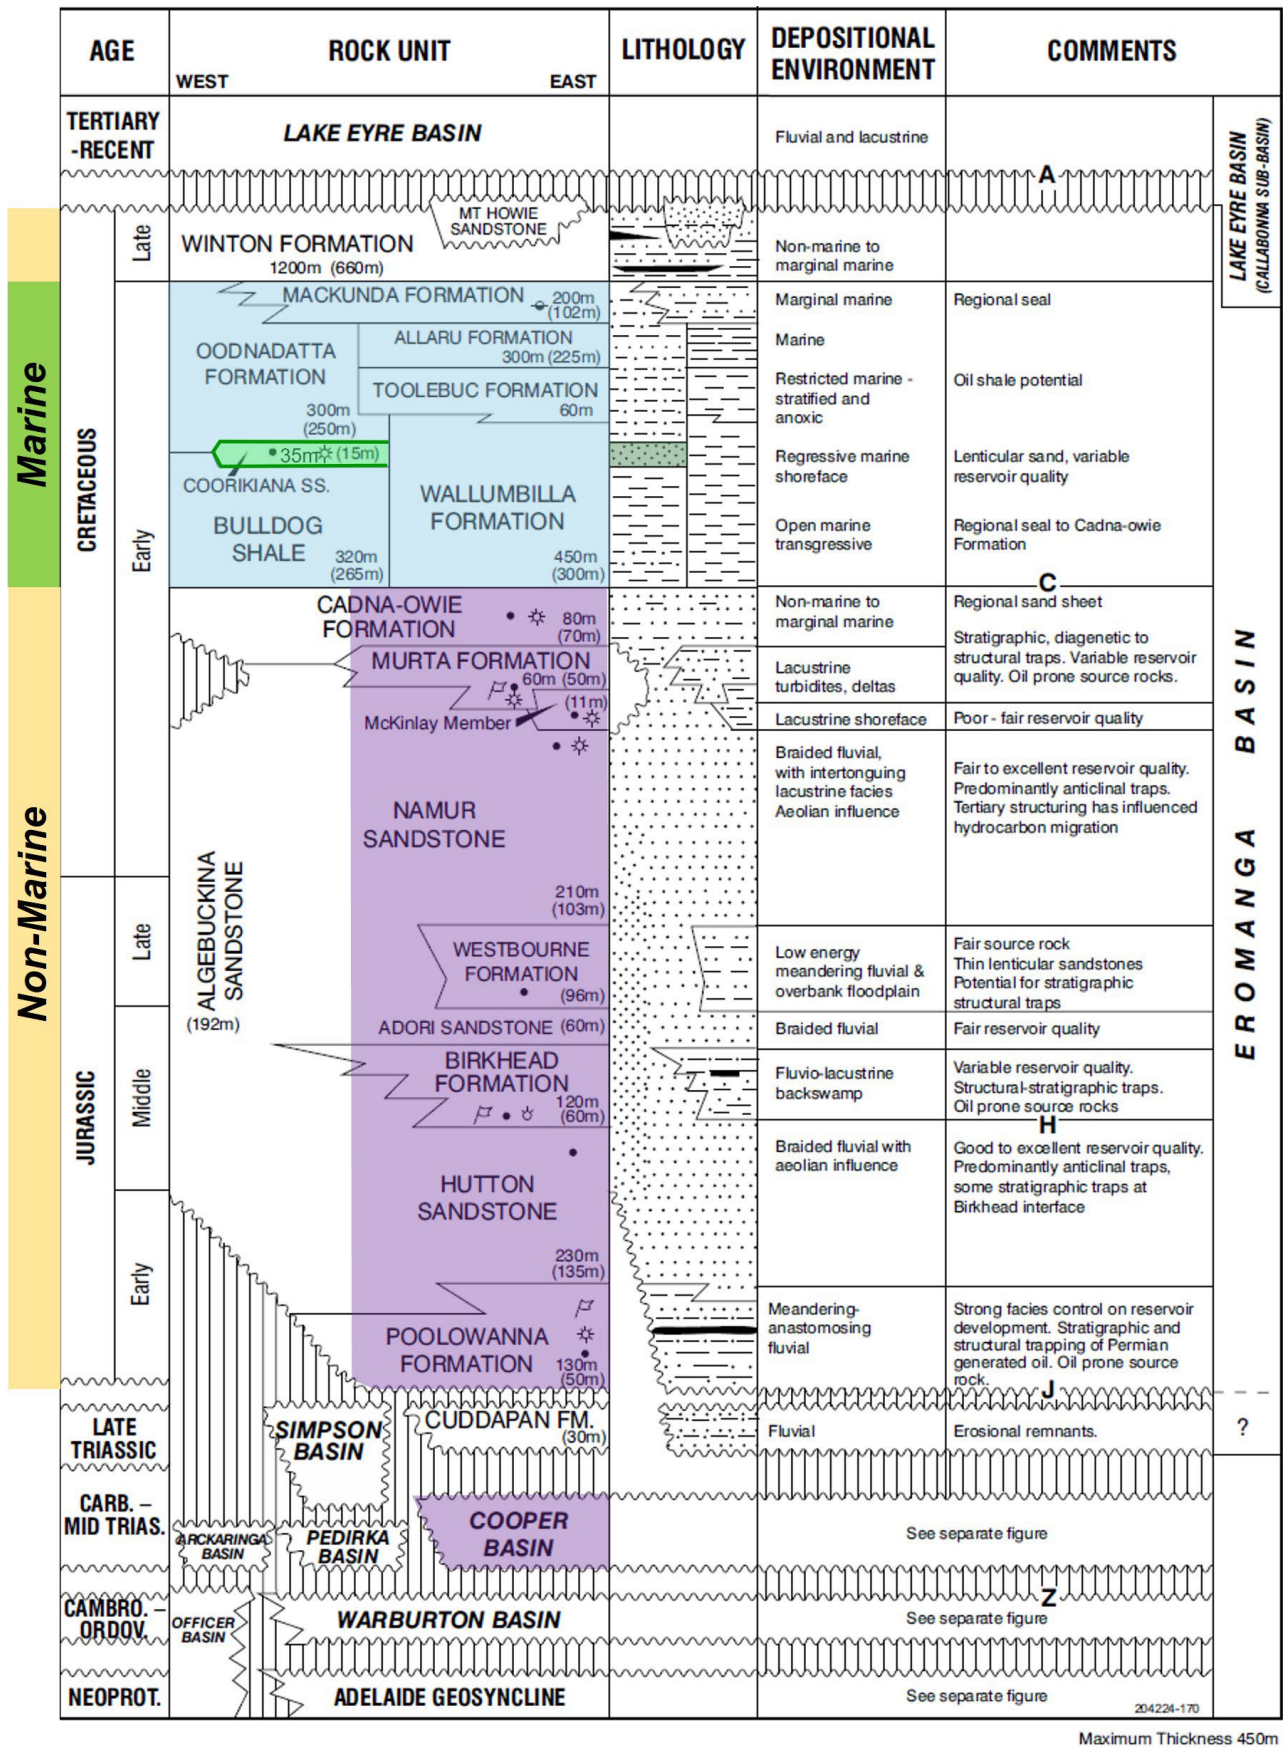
| AGE | ROCK UNIT (WEST – EAST) | LITHOLOGY | DEPOSITIONAL ENVIRONMENT | COMMENTS |
|---|---|---|---|---|
| TERTIARY -RECENT | LAKE EYRE BASIN | | Fluvial and lacustrine | |
| | | | | A |
| CRETACEOUS Late | WINTON FORMATION 1200m (660m); MT HOWIE SANDSTONE | | Non-marine to marginal marine | |
| CRETACEOUS Early | MACKUNDA FORMATION 200m (102m) | | Marginal marine | Regional seal |
| | OODNADATTA FORMATION 300m (250m); ALLARU FORMATION 300m (225m) | | Marine | |
| | TOOLEBUC FORMATION 60m | | Restricted marine - stratified and anoxic | Oil shale potential |
| | 35m (15m) COORIKIANA SS. | | Regressive marine shoreface | Lenticular sand, variable reservoir quality |
| | BULLDOG SHALE 320m (265m); WALLUMBILLA FORMATION 450m (300m) | | Open marine transgressive | Regional seal to Cadna-owie Formation |
| | | | | C |
| | CADNA-OWIE FORMATION 80m (70m) | | Non-marine to marginal marine | Regional sand sheet |
| | MURTA FORMATION 60m (50m) | | Lacustrine turbidites, deltas | Stratigraphic, diagenetic to structural traps. Variable reservoir quality. Oil prone source rocks. |
| | McKinlay Member (11m) | | Lacustrine shoreface | Poor - fair reservoir quality |
| JURASSIC Late | NAMUR SANDSTONE 210m (103m) | | Braided fluvial, with intertonguing lacustrine facies Aeolian influence | Fair to excellent reservoir quality. Predominantly anticlinal traps. Tertiary structuring has influenced hydrocarbon migration |
| | WESTBOURNE FORMATION (96m) | | Low energy meandering fluvial & overbank floodplain | Fair source rock Thin lenticular sandstones Potential for stratigraphic structural traps |
| | ADORI SANDSTONE (60m) | | Braided fluvial | Fair reservoir quality |
| JURASSIC Middle | BIRKHEAD FORMATION 120m (60m) | | Fluvio-lacustrine backswamp | Variable reservoir quality. Structural-stratigraphic traps. Oil prone source rocks |
| | | | | H |
| | HUTTON SANDSTONE 230m (135m) | | Braided fluvial with aeolian influence | Good to excellent reservoir quality. Predominantly anticlinal traps, some stratigraphic traps at Birkhead interface |
| JURASSIC Early | POOLOWANNA FORMATION 130m (50m) | | Meandering-anastomosing fluvial | Strong facies control on reservoir development. Stratigraphic and structural trapping of Permian generated oil. Oil prone source rock. |
| | ALGEBUCKINA SANDSTONE (192m) | | | J |
| LATE TRIASSIC | SIMPSON BASIN; CUDDAPAN FM. (30m) | | Fluvial | Erosional remnants. |
| CARB. – MID TRIAS. | ARCKARINGA BASIN; PEDIRKA BASIN; COOPER BASIN | | See separate figure | |
| | | | | Z |
| CAMBRO. – ORDOV. | OFFICER BASIN; WARBURTON BASIN | | See separate figure | |
| NEOPROT. | ADELAIDE GEOSYNCLINE | | See separate figure | |

Marine
Non-Marine
LAKE EYRE BASIN (CALLABONNA SUB-BASIN)
EROMANGA BASIN
?
204224-170
Maximum Thickness 450m